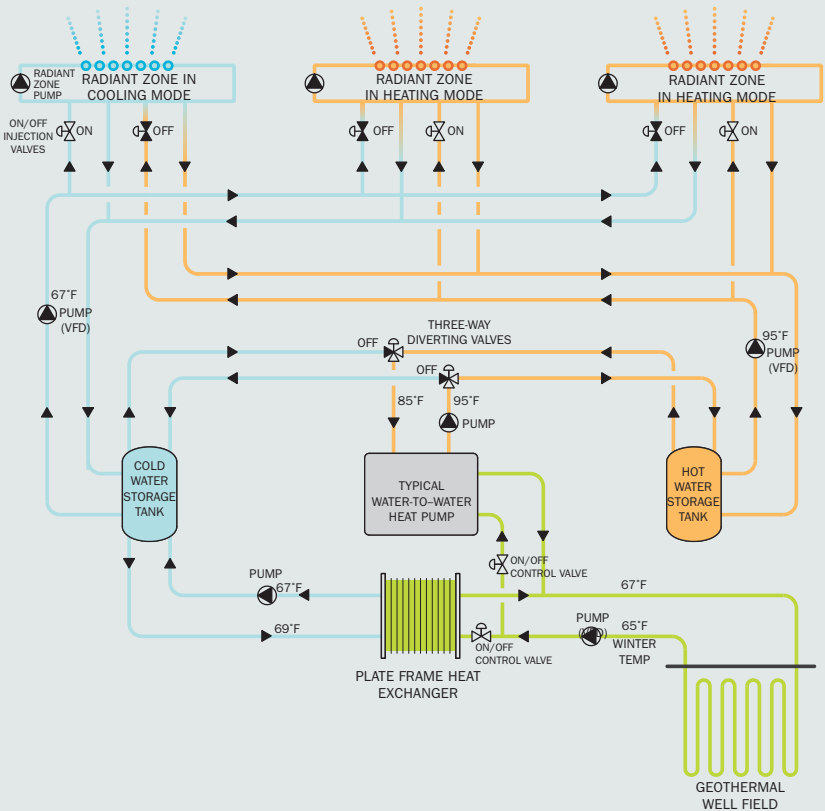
RADIANT ZONE PUMP

RADIANT ZONE IN COOLING MODE

RADIANT ZONE IN HEATING MODE

RADIANT ZONE IN HEATING MODE

ON/OFF INJECTION VALVES

ON

OFF

OFF

ON

OFF

ON

67°F PUMP (VFD)

THREE-WAY DIVERTING VALVES

OFF

OFF

95°F PUMP (VFD)

85°F

95°F

PUMP

COLD WATER STORAGE TANK

TYPICAL WATER-TO-WATER HEAT PUMP

HOT WATER STORAGE TANK

ON/OFF CONTROL VALVE

PUMP

67°F

67°F

69°F

PUMP

65°F WINTER TEMP

ON/OFF CONTROL VALVE

PLATE FRAME HEAT EXCHANGER

GEOTHERMAL WELL FIELD